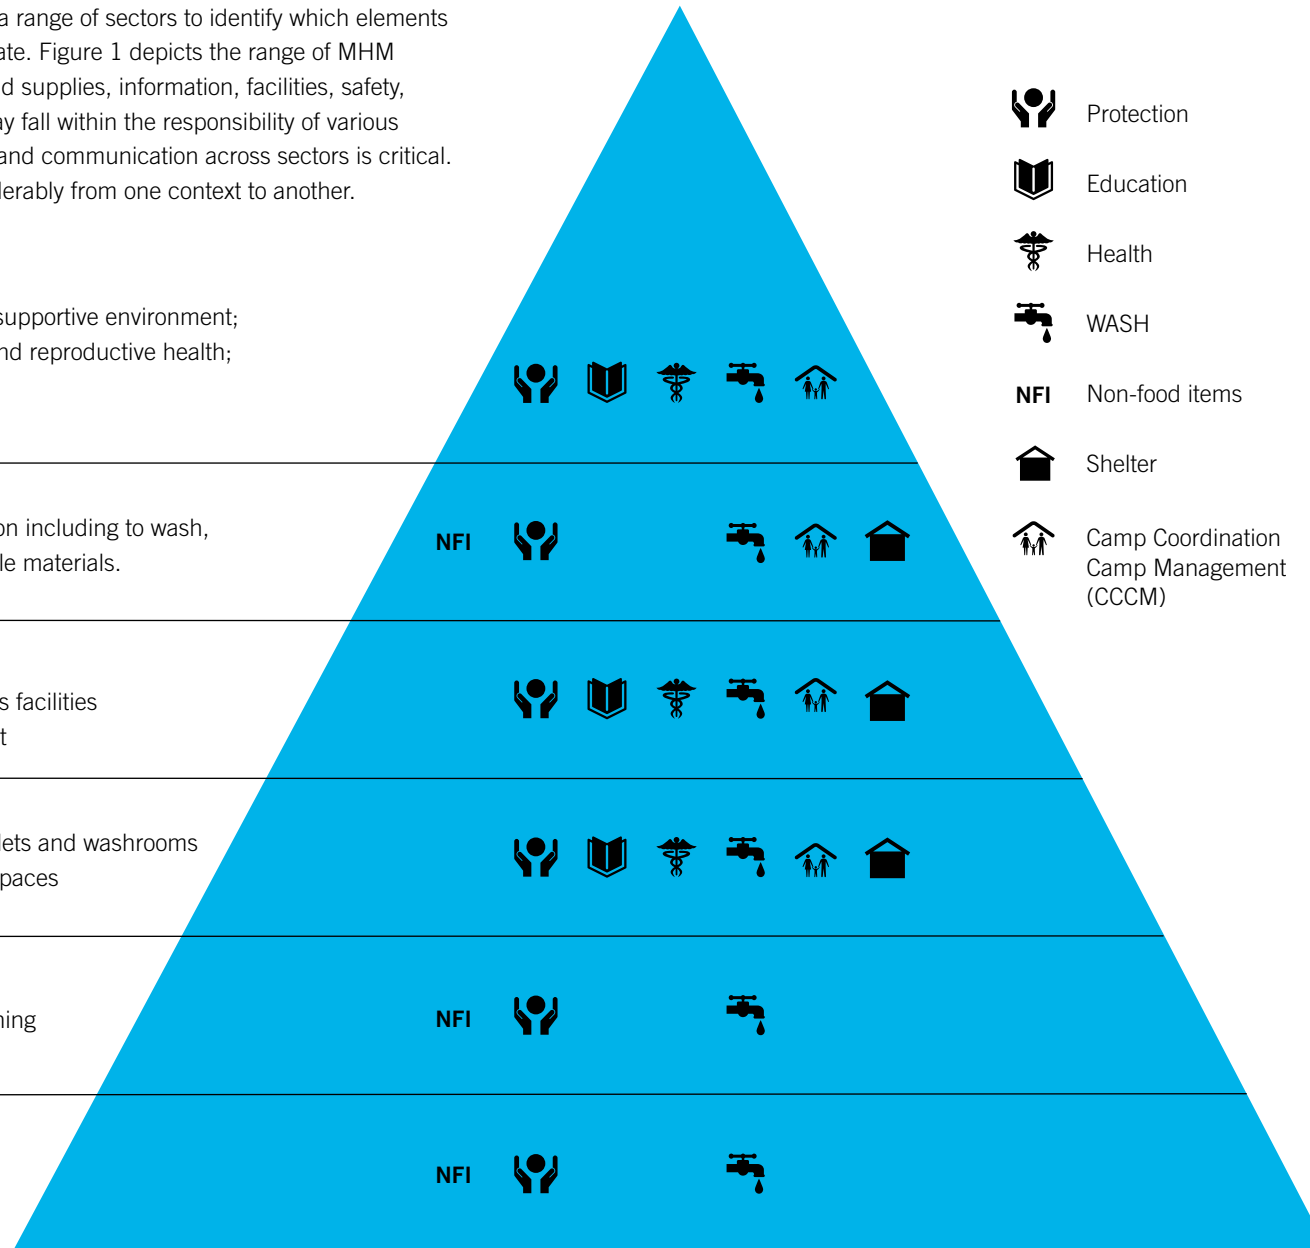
a range of sectors to identify which elements ate. Figure 1 depicts the range of MHM d supplies, information, facilities, safety, ay fall within the responsibility of various and communication across sectors is critical. lerably from one context to another.

supportive environment;
nd reproductive health;

on including to wash,
le materials.

s facilities
t

lets and washrooms
paces

hing

NFI

NFI

NFI

Protection

Education

Health

WASH

NFI Non-food items

Shelter

Camp Coordination Camp Management (CCCM)